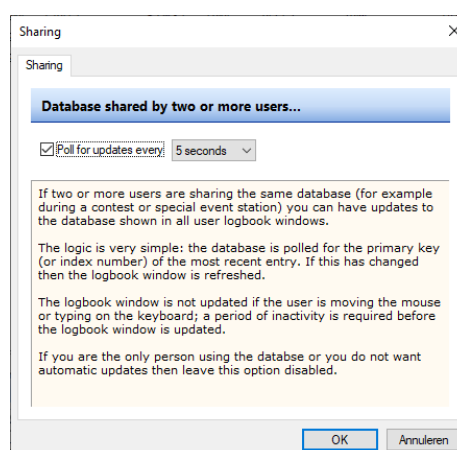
Sharing

Sharing

Database shared by two or more users...

Poll for updates every 5 seconds

If two or more users are sharing the same database (for example during a contest or special event station) you can have updates to the database shown in all user logbook windows.

The logic is very simple: the database is polled for the primary key (or index number) of the most recent entry. If this has changed then the logbook window is refreshed.

The logbook window is not updated if the user is moving the mouse or typing on the keyboard; a period of inactivity is required before the logbook window is updated.

If you are the only person using the databse or you do not want automatic updates then leave this option disabled.

OK Annuleren